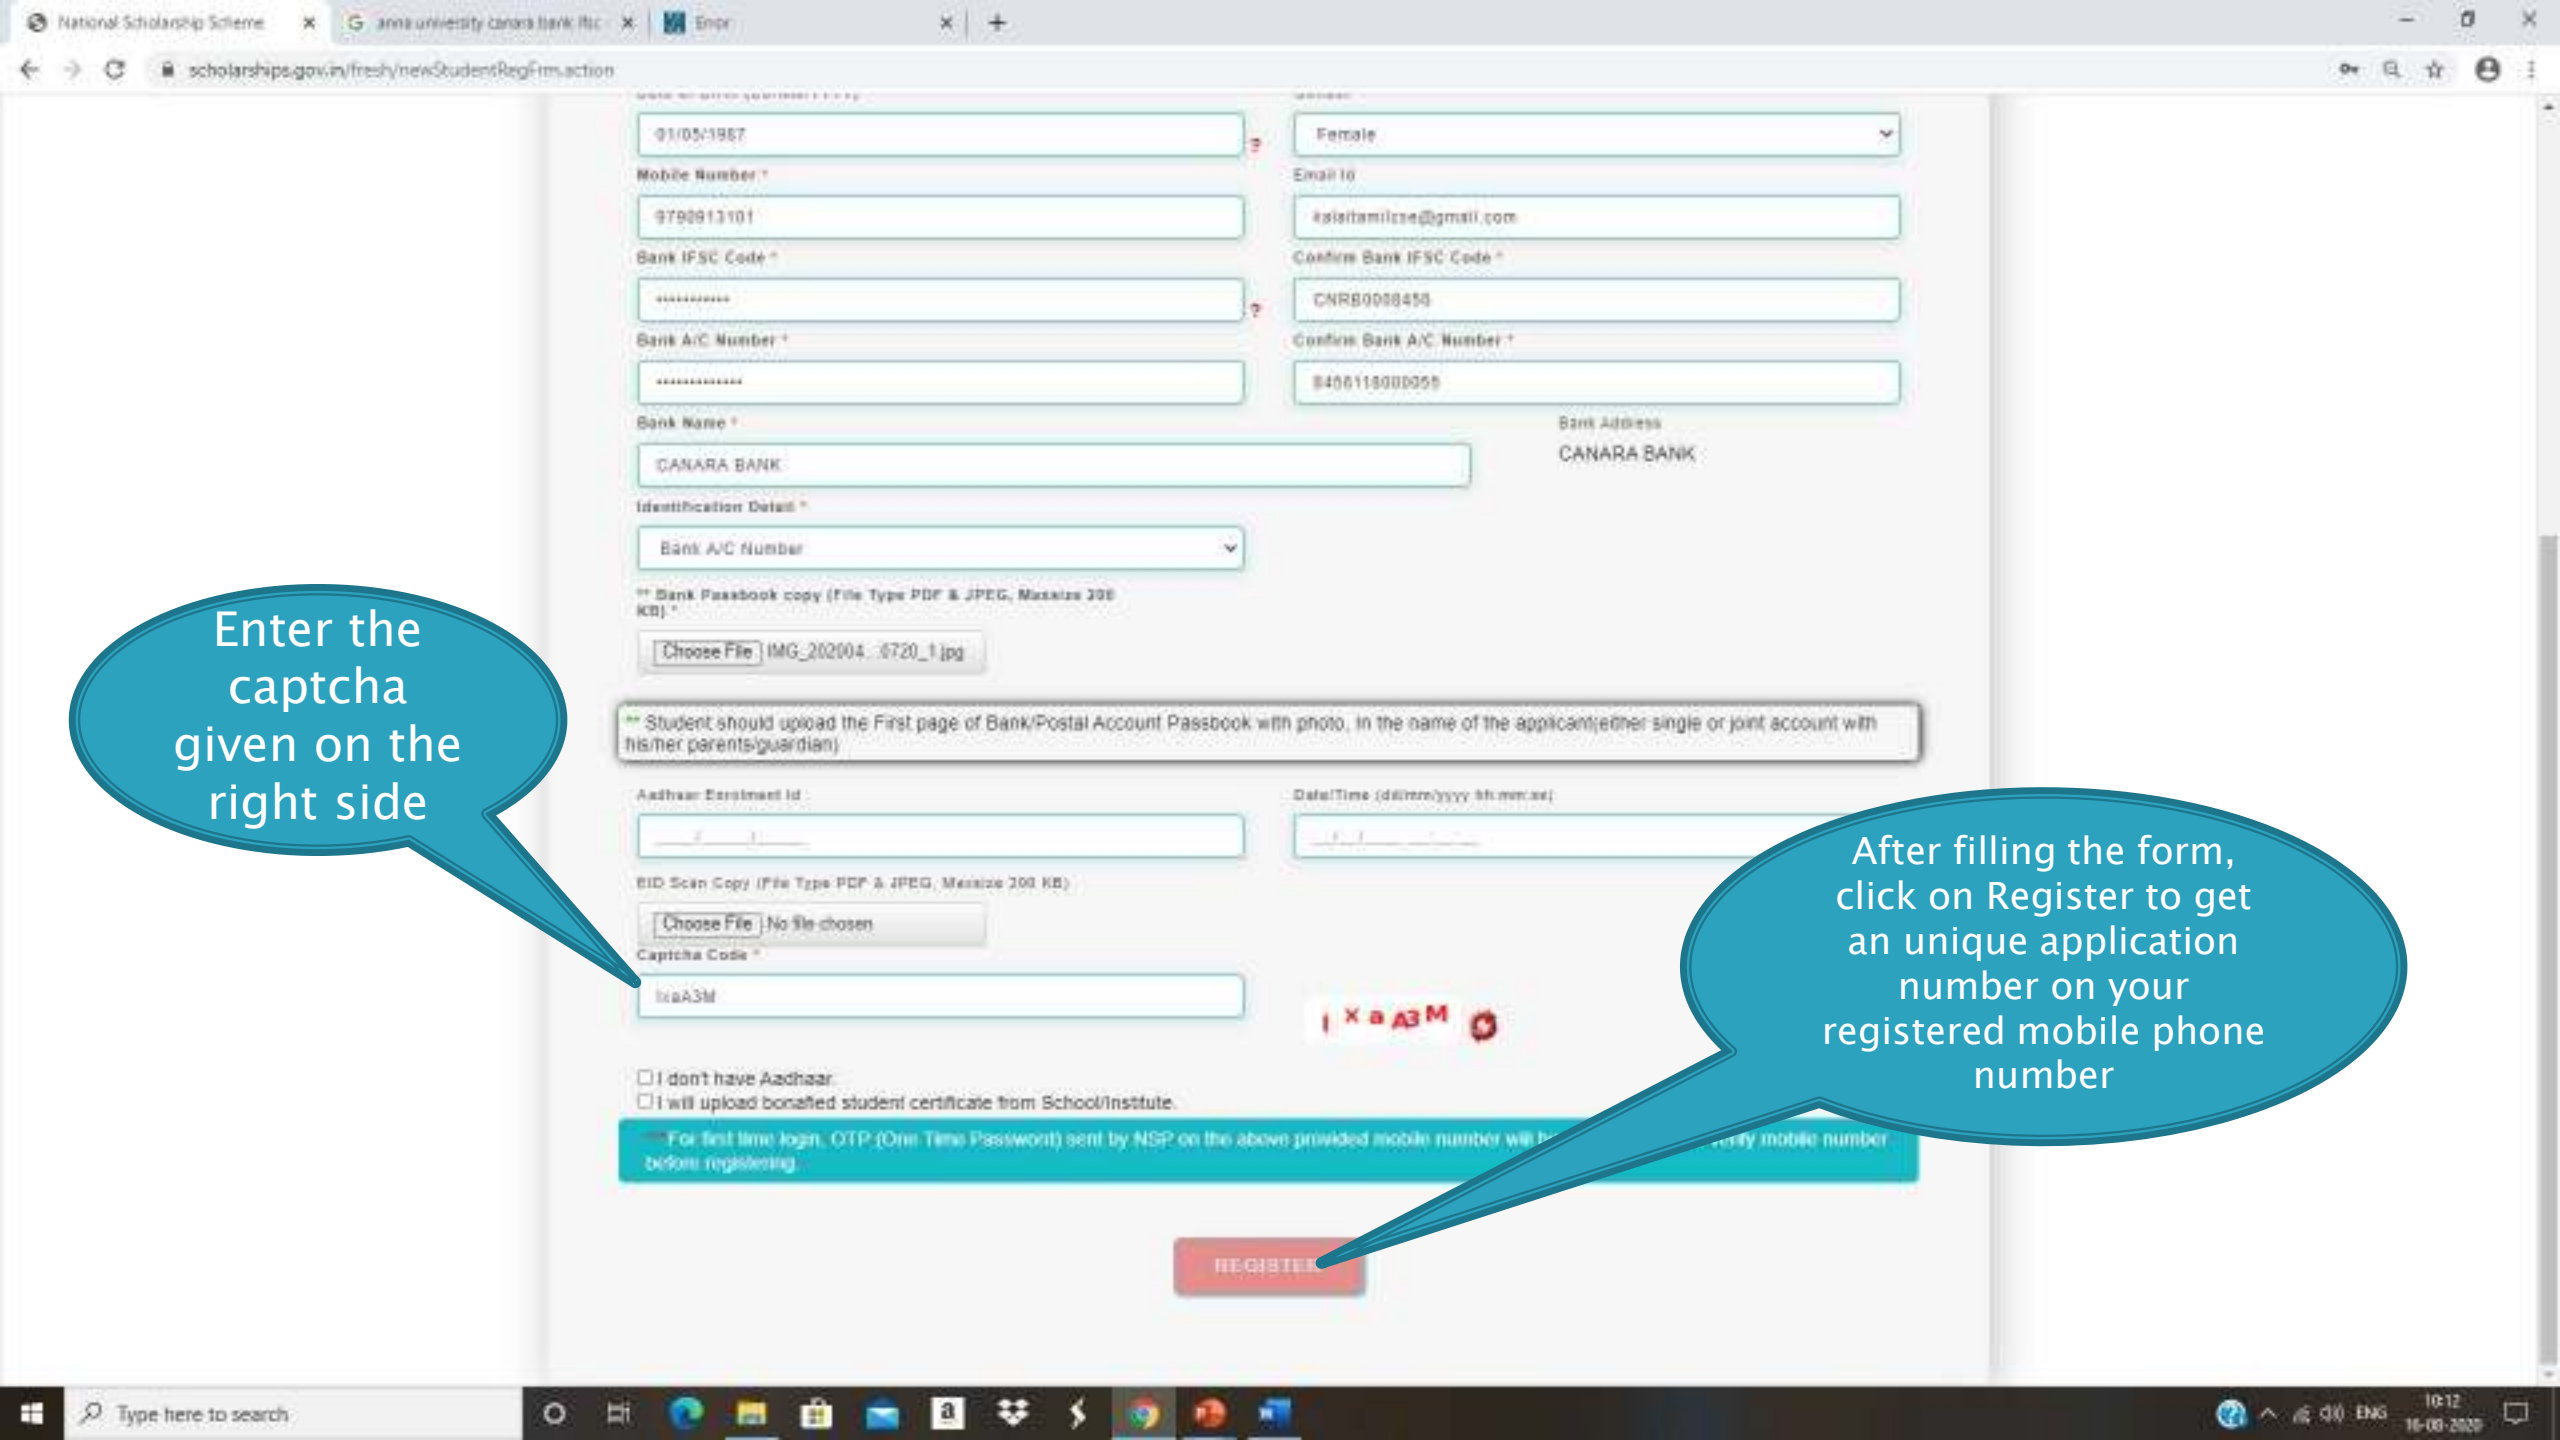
National Scholarship Scheme
anna university canara bank ifsc
Error

scholarships.gov.in/fresh/newStudentRegFrm.action

01/05/1987
Female
Mobile Number *
Email Id
9790913101
kalaitamilzse@gmail.com
Bank IFSC Code *
Confirm Bank IFSC Code *
***********
CNRB0008450
Bank A/C Number *
Confirm Bank A/C Number *
**************
8450118000059
Bank Name *
Bank Address
CANARA BANK
CANARA BANK
Identification Detail *
Bank A/C Number
** Bank Passbook copy (File Type PDF & JPEG, Maxsize 200 KB) *
Choose File IMG_202004...0720_1.jpg

** Student should upload the First page of Bank/Postal Account Passbook with photo, in the name of the applicant(either single or joint account with his/her parents/guardian)

Aadhaar Enrolment Id
Date/Time (dd/mm/yyyy hh:mm:ss)
EID Scan Copy (File Type PDF & JPEG, Maxsize 200 KB)
Choose File No file chosen
Captcha Code *
IxaA3M
I x a A3 M

I don't have Aadhaar.
I will upload bonafied student certificate from School/Institute.
***For first time login, OTP (One Time Password) sent by NSP on the above provided mobile number will b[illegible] verify mobile number before registering.

REGISTER

Enter the captcha given on the right side

After filling the form, click on Register to get an unique application number on your registered mobile phone number

Type here to search
ENG
10:12
16-08-2020